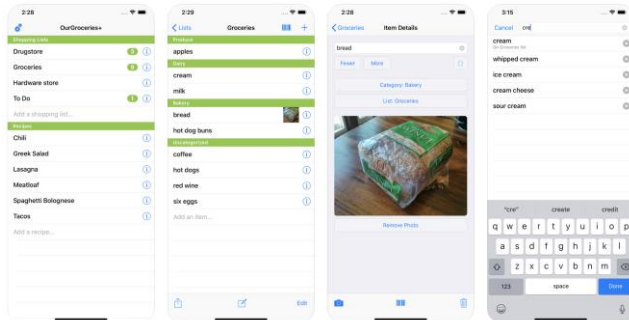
2:28

OurGroceries+

Shopping Lists

Drugstore 3

Groceries 8

Hardware store

To Do 1

Add a shopping list...

Recipes

Chili

Greek Salad

Lasagna

Meatloaf

Spaghetti Bolognese

Tacos

Add a recipe...

2:29

Lists

Groceries

Produce

apples

Dairy

cream

milk

Bakery

bread

hot dog buns

Uncategorized

coffee

hot dogs

red wine

six eggs

Add an item...

Edit

2:28

Groceries

Item Details

bread

Fewer

More

Category: Bakery

List: Groceries

Remove Photo

3:15

Cancel

cre

cream

On Groceries list

whipped cream

ice cream

cream cheese

sour cream

"cre"

create

credit

q w e r t y u i o p

a s d f g h j k l

z x c v b n m

123

space

Done